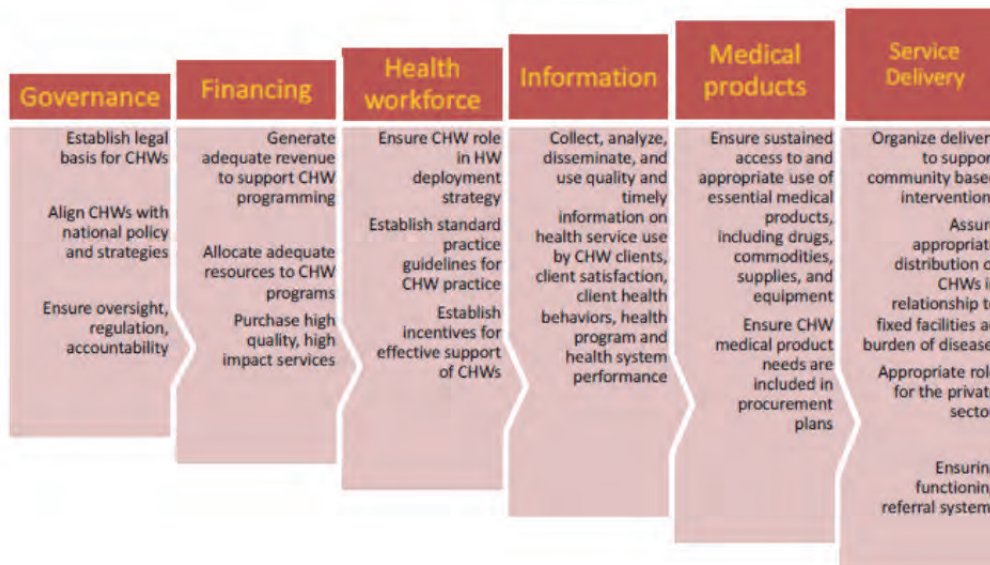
Governance

Establish legal basis for CHWs

Align CHWs with national policy and strategies

Ensure oversight, regulation, accountability

Financing

Generate adequate revenue to support CHW programming

Allocate adequate resources to CHW programs

Purchase high quality, high impact services

Health workforce

Ensure CHW role in HW deployment strategy

Establish standard practice guidelines for CHW practice

Establish incentives for effective support of CHWs

Information

Collect, analyze, disseminate, and use quality and timely information on health service use by CHW clients, client satisfaction, client health behaviors, health program and health system performance

Medical products

Ensure sustained access to and appropriate use of essential medical products, including drugs, commodities, supplies, and equipment

Ensure CHW medical product needs are included in procurement plans

Service Delivery

Organize deliver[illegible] to suppor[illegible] community base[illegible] intervention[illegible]

Assur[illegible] appropriat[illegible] distribution o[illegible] CHWs i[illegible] relationship t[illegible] fixed facilities a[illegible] burden of disease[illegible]

Appropriate rol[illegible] for the privat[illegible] secto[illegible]

Ensurin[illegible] functionin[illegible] referral system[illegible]